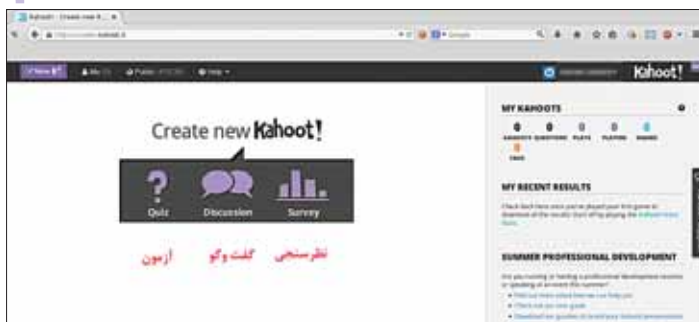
Kahoot! - Create new K...

Kahoot!

Create new Kahoot!

Quiz

Discussion

Survey

آزمون

گفت وگو

نظرسنجی

MY KAHOOTS

0 KAHOOTS

0 QUESTIONS

0 PLAYS

0 PLAYERS

0 SHARED

0 FAVS

MY RECENT RESULTS

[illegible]

SUMMER PROFESSIONAL DEVELOPMENT

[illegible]